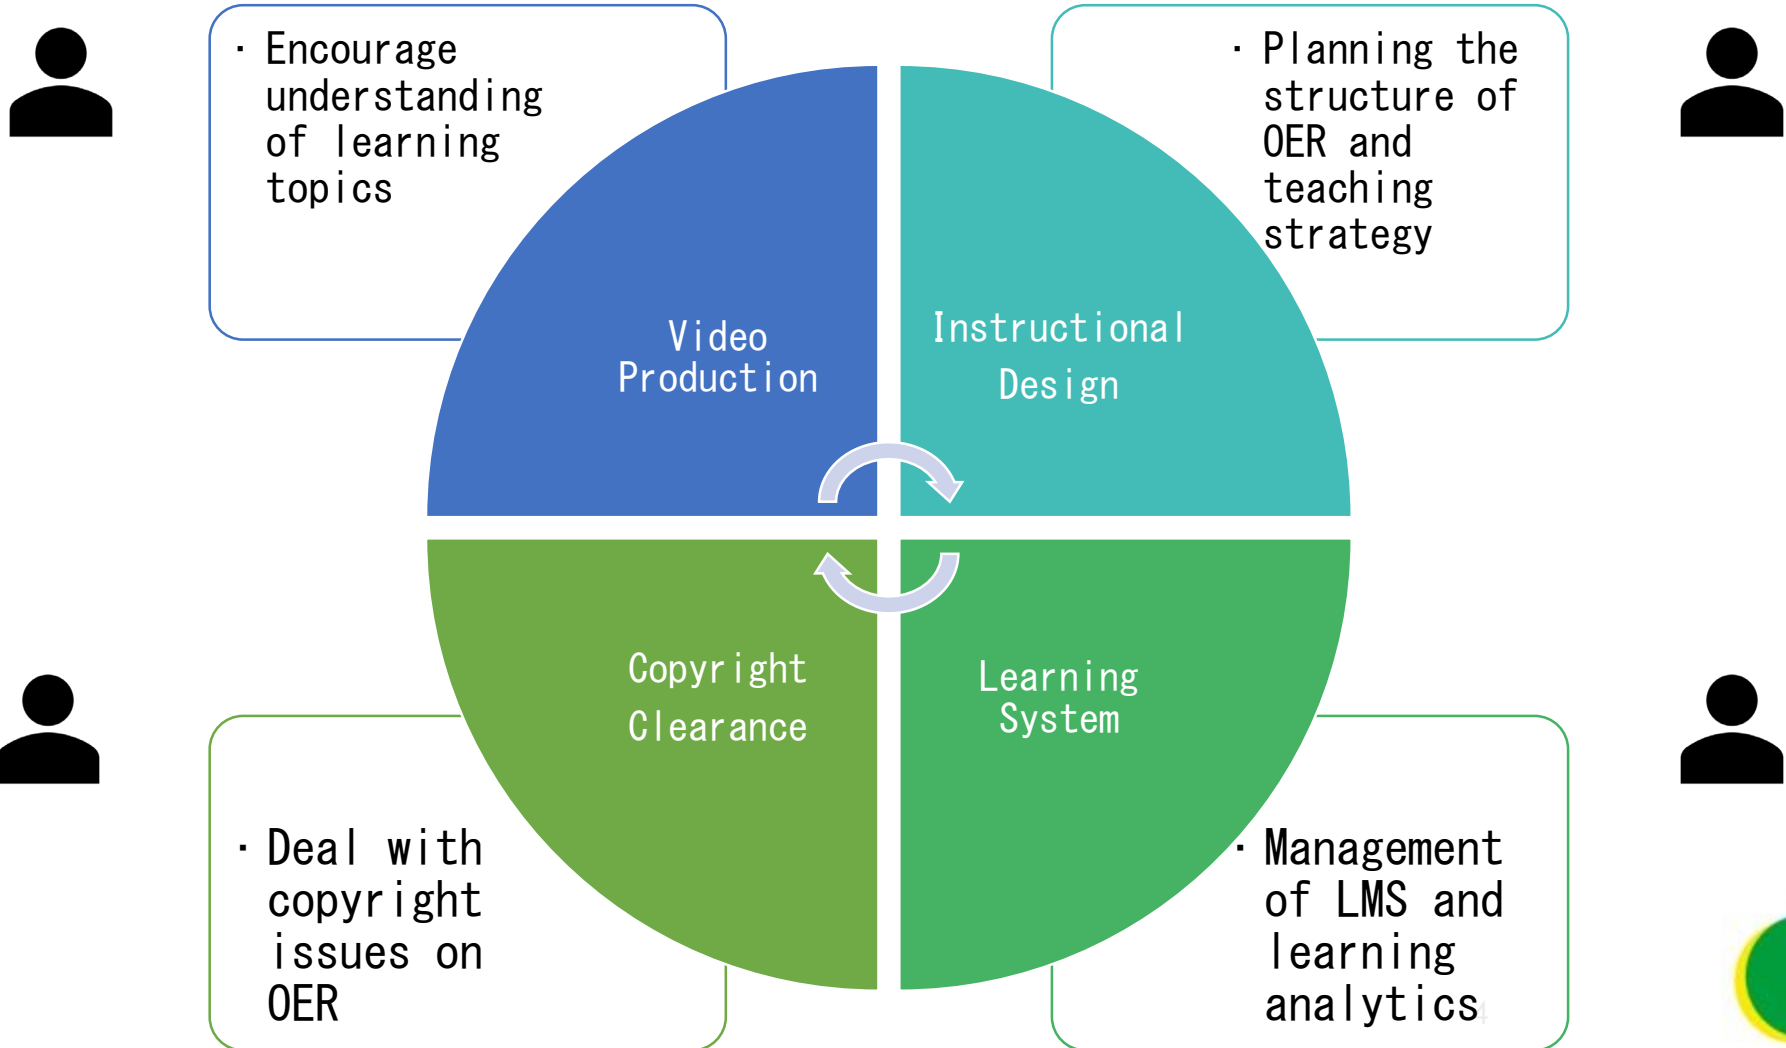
· Encourage understanding of learning topics

· Planning the structure of OER and teaching strategy

Video Production

Instructional Design

Copyright Clearance

Learning System

· Deal with copyright issues on OER

· Management of LMS and learning analytics